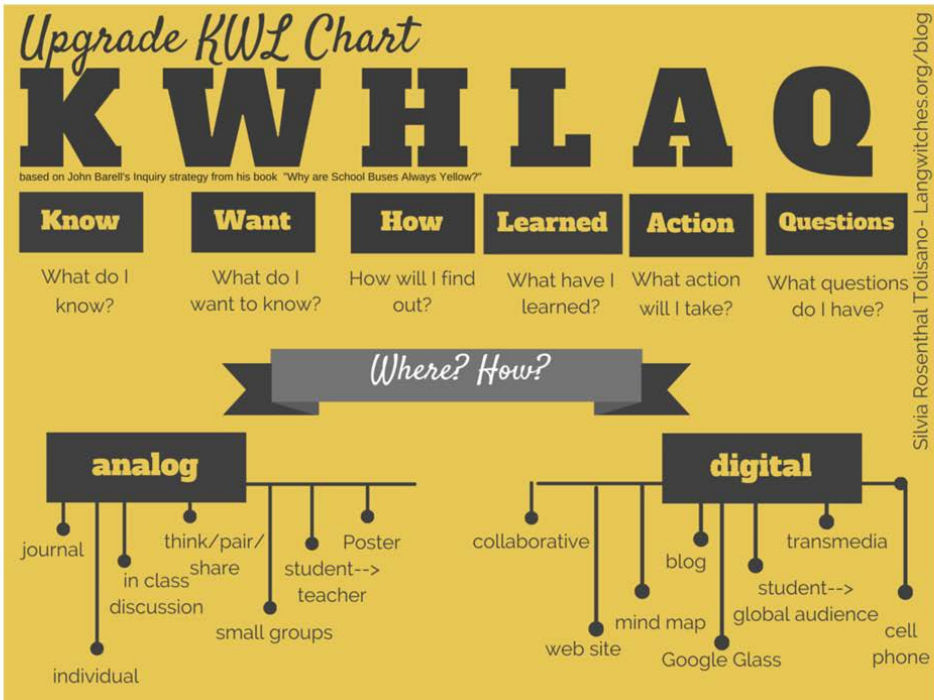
Upgrade KWL Chart

K W H L A Q

based on John Barell's Inquiry strategy from his book "Why are School Buses Always Yellow?"

Know
What do I know?

Want
What do I want to know?

How
How will I find out?

Learned
What have I learned?

Action
What action will I take?

Questions
What questions do I have?

Silvia Rosenthal Tolisano- Langwitches.org/blog

Where? How?

analog

journal

individual

in class discussion

think/pair/share

small groups

student--> teacher

Poster

digital

collaborative

web site

mind map

blog

Google Glass

student--> global audience

transmedia

cell phone